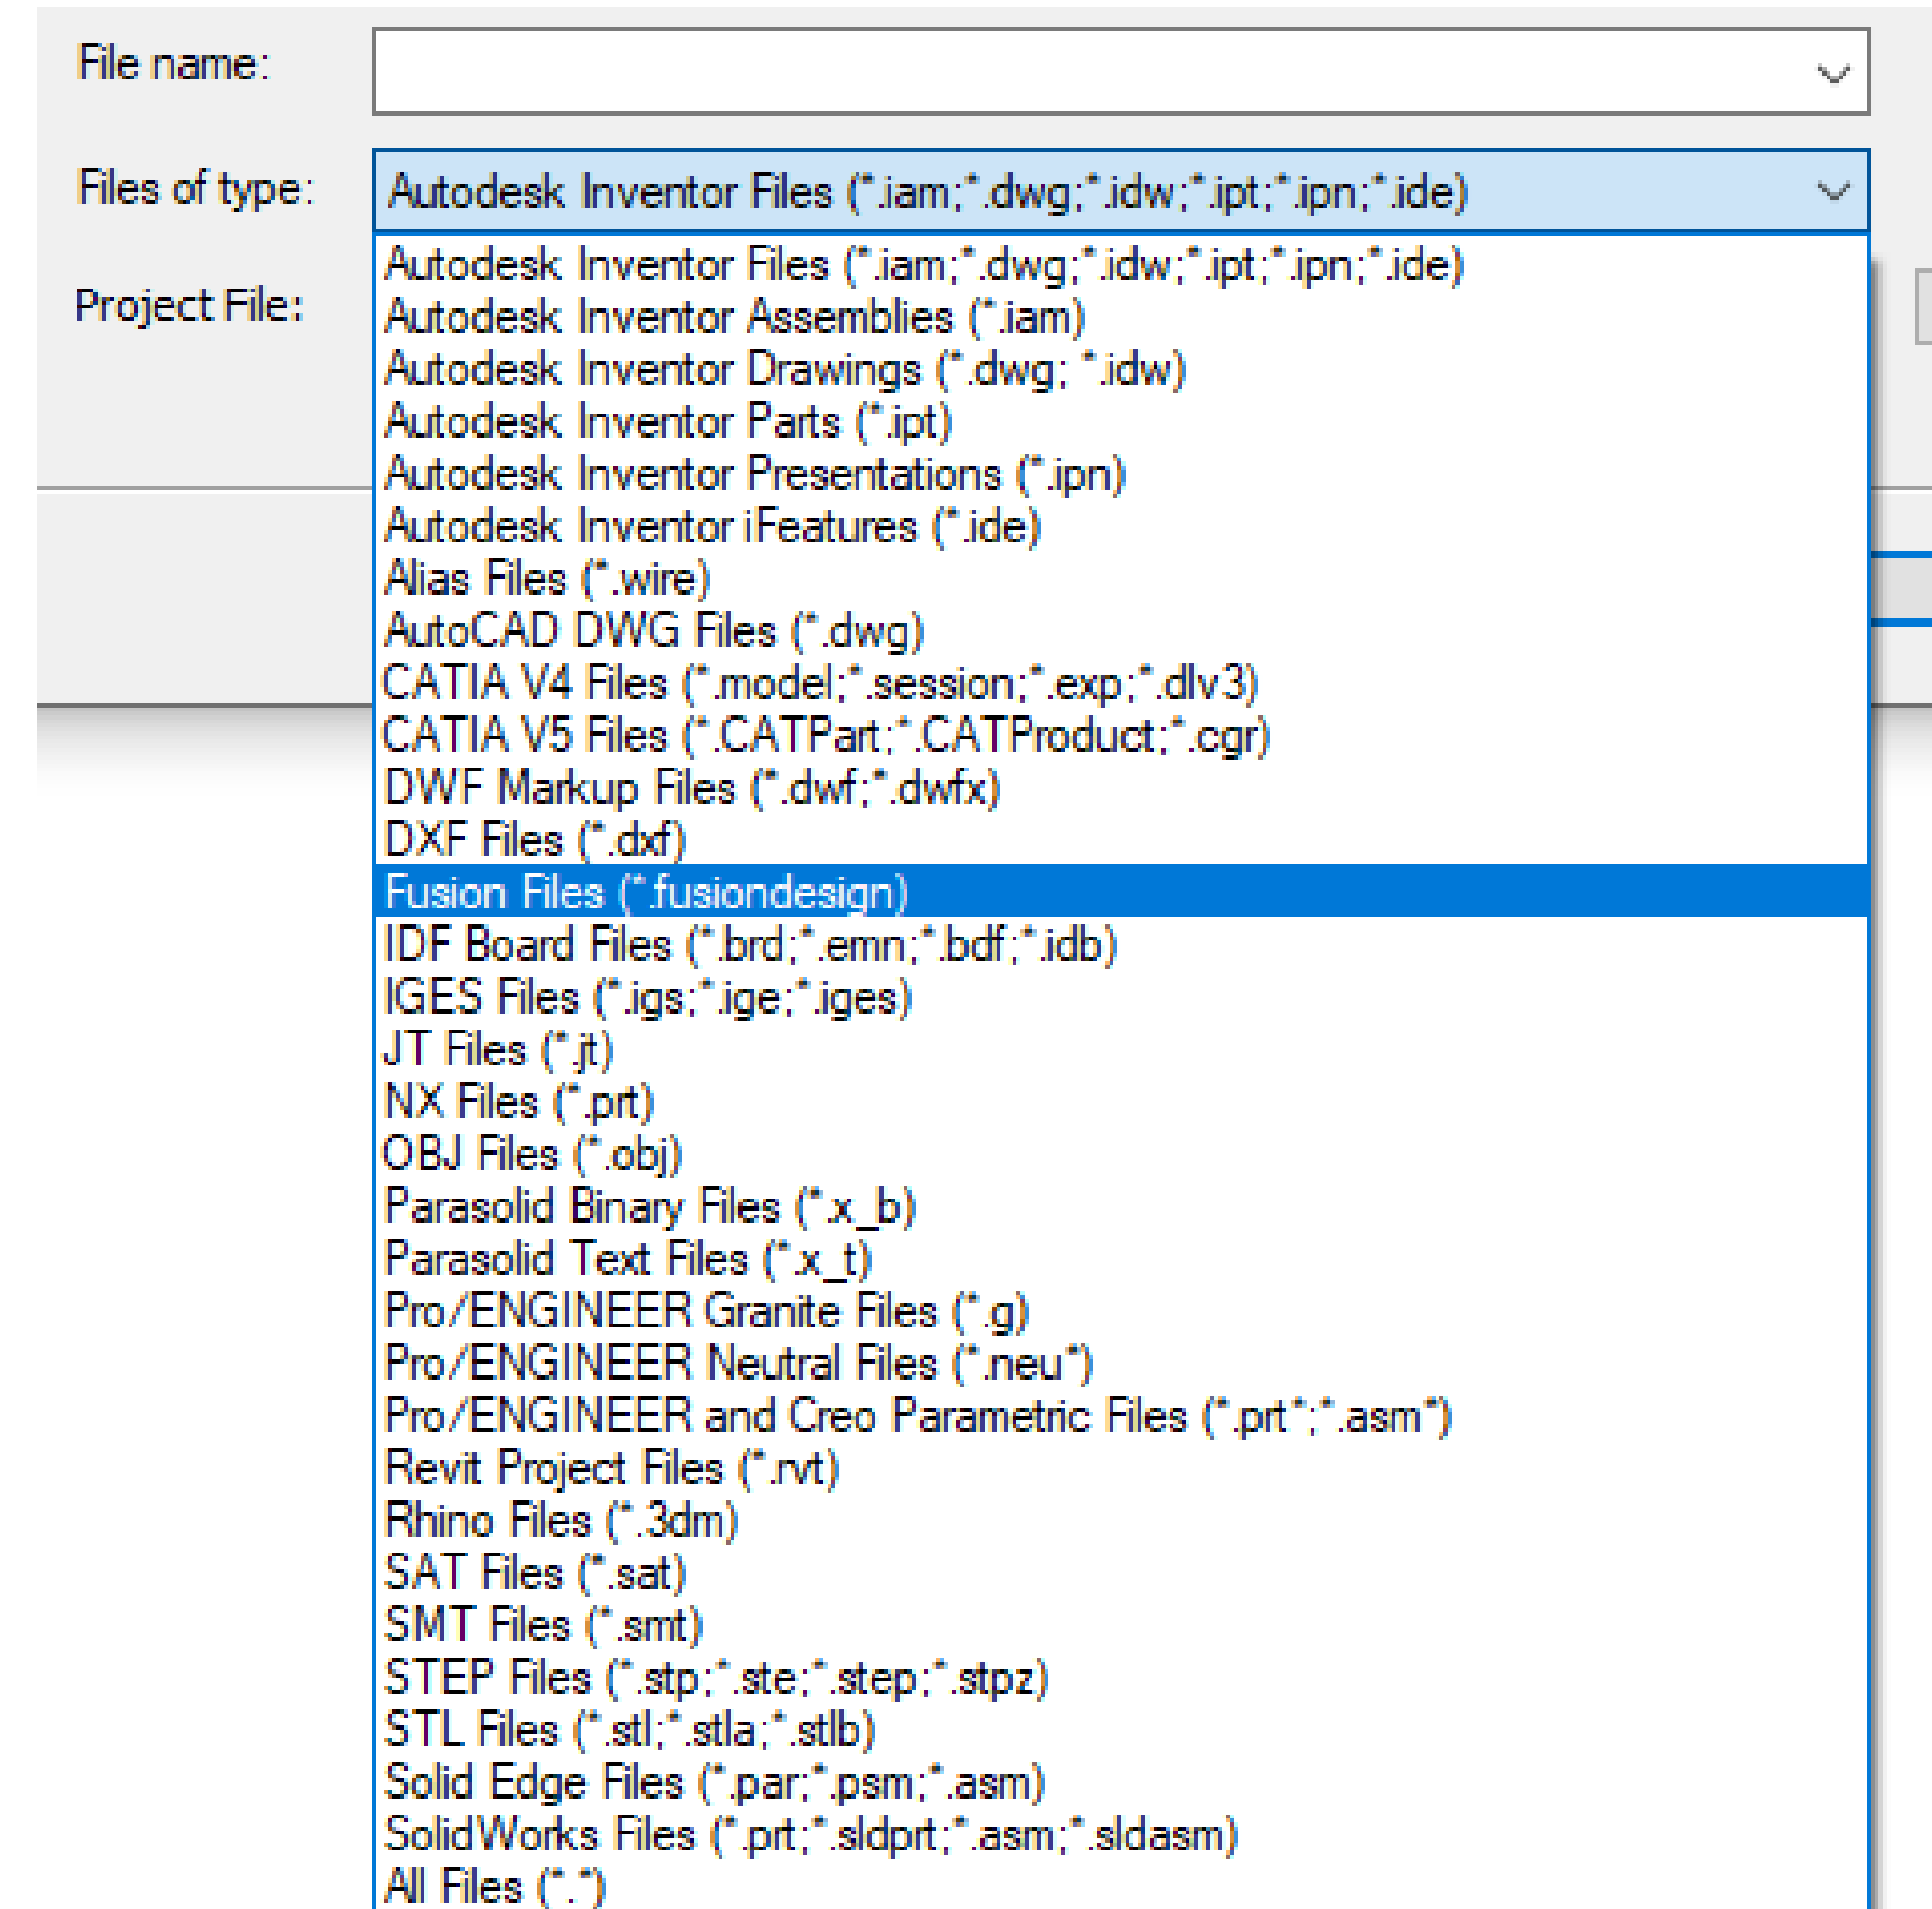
File name:

Files of type: Autodesk Inventor Files (*.iam;*.dwg;*.idw;*.ipt;*.ipn;*.ide)

Project File:

Autodesk Inventor Files (*.iam;*.dwg;*.idw;*.ipt;*.ipn;*.ide)
Autodesk Inventor Assemblies (*.iam)
Autodesk Inventor Drawings (*.dwg; *.idw)
Autodesk Inventor Parts (*.ipt)
Autodesk Inventor Presentations (*.ipn)
Autodesk Inventor iFeatures (*.ide)
Alias Files (*.wire)
AutoCAD DWG Files (*.dwg)
CATIA V4 Files (*.model;*.session;*.exp;*.dlv3)
CATIA V5 Files (*.CATPart;*.CATProduct;*.cgr)
DWF Markup Files (*.dwf;*.dwfx)
DXF Files (*.dxf)
Fusion Files (*.fusiondesign)
IDF Board Files (*.brd;*.emn;*.bdf;*.idb)
IGES Files (*.igs;*.ige;*.iges)
JT Files (*.jt)
NX Files (*.prt)
OBJ Files (*.obj)
Parasolid Binary Files (*.x_b)
Parasolid Text Files (*.x_t)
Pro/ENGINEER Granite Files (*.g)
Pro/ENGINEER Neutral Files (*.neu*)
Pro/ENGINEER and Creo Parametric Files (*.prt*;*.asm*)
Revit Project Files (*.rvt)
Rhino Files (*.3dm)
SAT Files (*.sat)
SMT Files (*.smt)
STEP Files (*.stp;*.ste;*.step;*.stpz)
STL Files (*.stl;*.stla;*.stlb)
Solid Edge Files (*.par;*.psm;*.asm)
SolidWorks Files (*.prt;*.sldprt;*.asm;*.sldasm)
All Files (*.*)